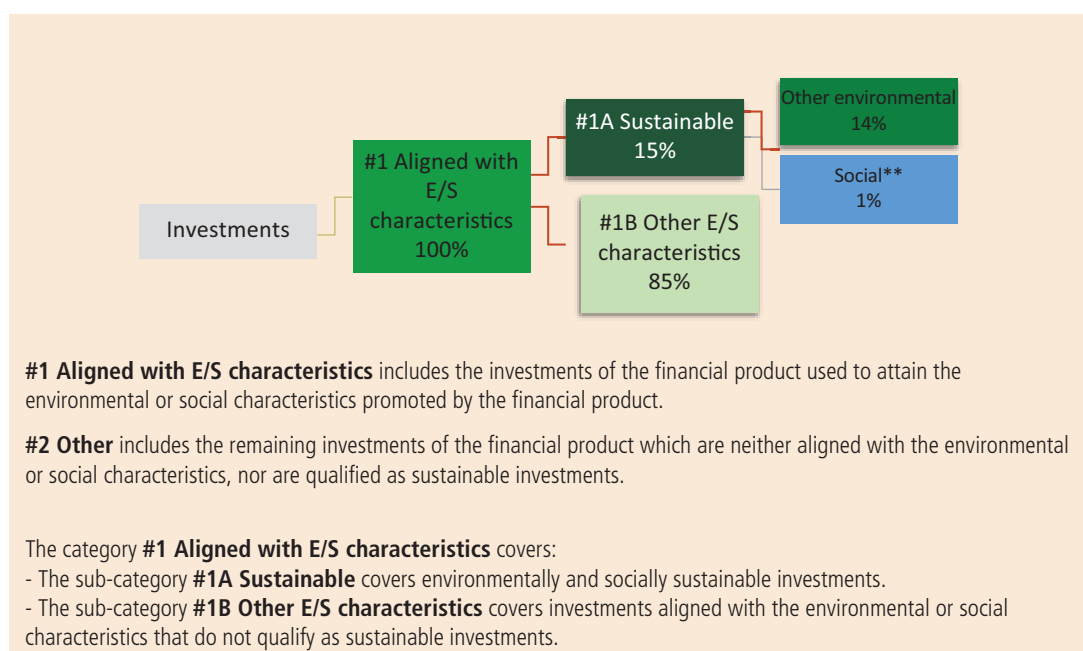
Investments

#1 Aligned with E/S characteristics 100%

#1A Sustainable 15%

#1B Other E/S characteristics 85%

Other environmental 14%

Social** 1%

**#1 Aligned with E/S characteristics** includes the investments of the financial product used to attain the environmental or social characteristics promoted by the financial product.

**#2 Other** includes the remaining investments of the financial product which are neither aligned with the environmental or social characteristics, nor are qualified as sustainable investments.

The category **#1 Aligned with E/S characteristics** covers:
- The sub-category **#1A Sustainable** covers environmentally and socially sustainable investments.
- The sub-category **#1B Other E/S characteristics** covers investments aligned with the environmental or social characteristics that do not qualify as sustainable investments.